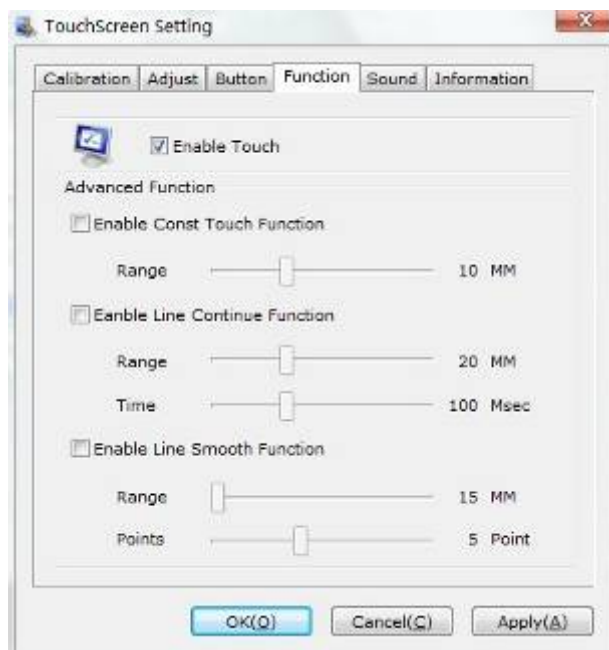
TouchScreen Setting

Calibration | Adjust | Button | Function | Sound | Information

Enable Touch

Advanced Function

Enable Const Touch Function

Range 10 MM

Eanble Line Continue Function

Range 20 MM

Time 100 Msec

Enable Line Smooth Function

Range 15 MM

Points 5 Point

OK(O) Cancel(C) Apply(A)